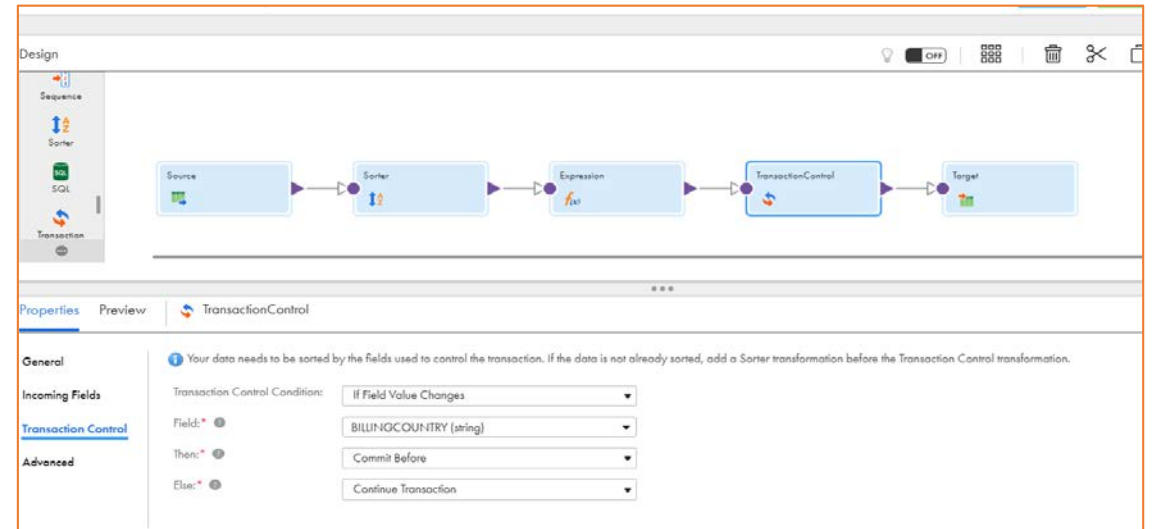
Design

OFF

Sequence

Sorter

SQL

Transaction

Source

Sorter

Expression

TransactionControl

Target

Properties Preview TransactionControl

General

Incoming Fields

Transaction Control

Advanced

Your data needs to be sorted by the fields used to control the transaction. If the data is not already sorted, add a Sorter transformation before the Transaction Control transformation.

Transaction Control Condition: If Field Value Changes

Field:* BILLINGCOUNTRY (string)

Then:* Commit Before

Else:* Continue Transaction